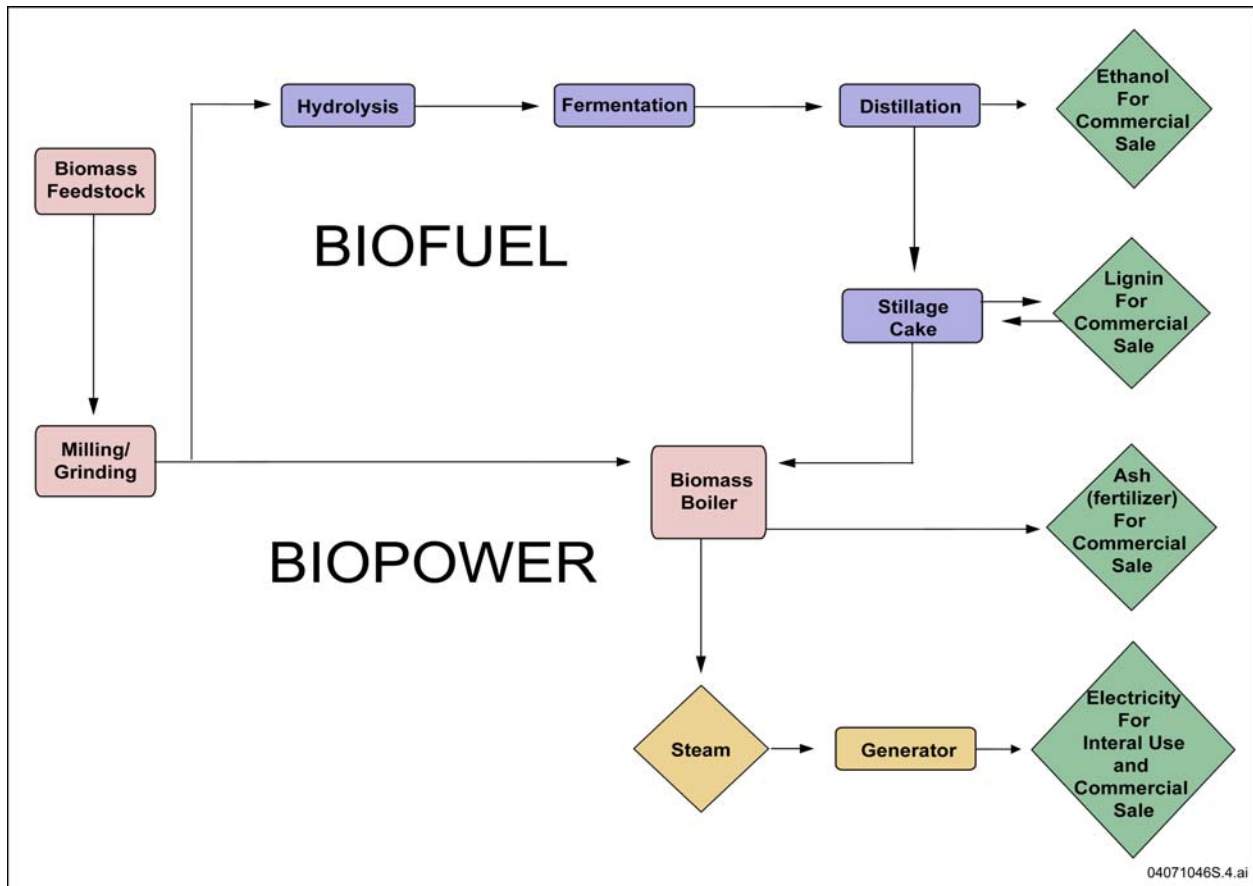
Hydrolysis

Fermentation

Distillation

Ethanol For Commercial Sale

Biomass Feedstock

BIOFUEL

Stillage Cake

Lignin For Commercial Sale

Milling/ Grinding

Biomass Boiler

Ash (fertilizer) For Commercial Sale

BIOPOWER

Steam

Generator

Electricity For Interal Use and Commercial Sale

04071046S.4.ai